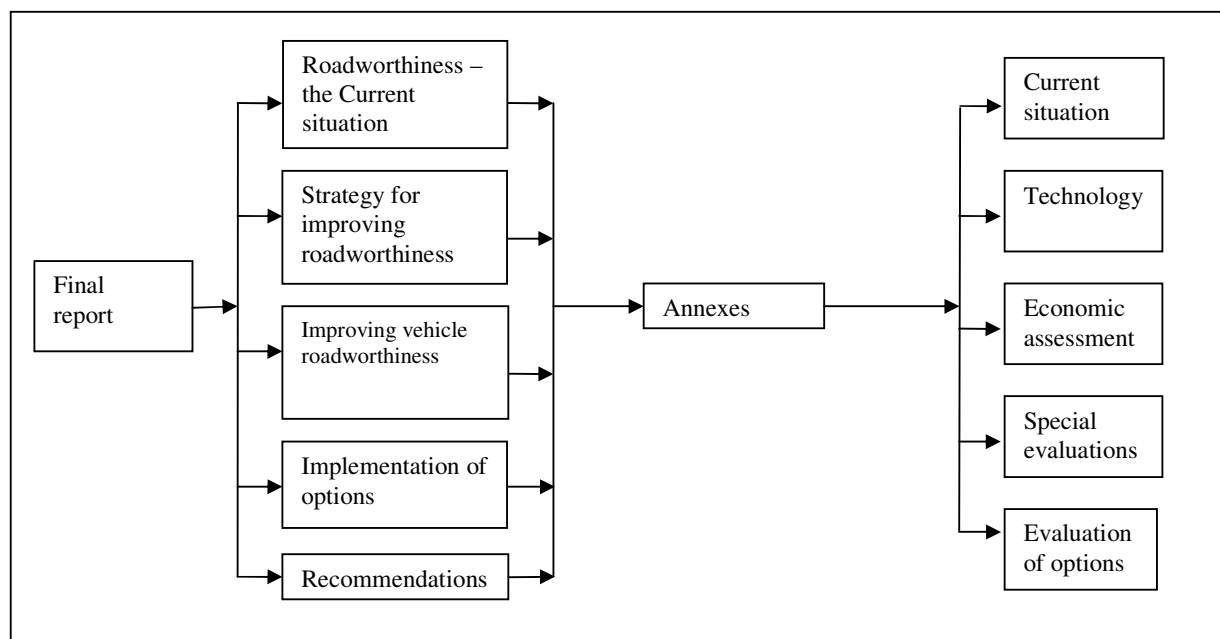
Final report

Roadworthiness – the Current situation

Strategy for improving roadworthiness

Improving vehicle roadworthiness

Implementation of options

Recommendations

Annexes

Current situation

Technology

Economic assessment

Special evaluations

Evaluation of options